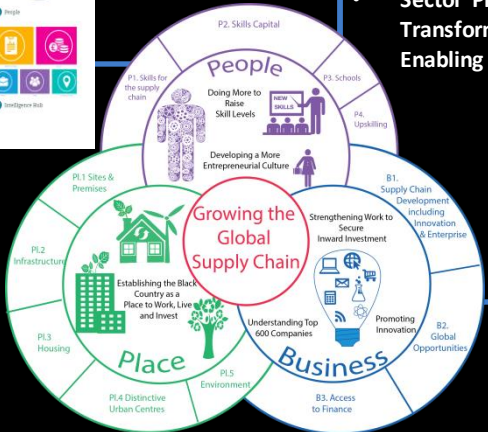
People

Intelligence Hub

Sector P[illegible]
Transforn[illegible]
Enabling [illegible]

P2. Skills Capital

P1. Skills for the supply chain

People

P3. Schools

P4. Upskilling

Doing More to Raise Skill Levels

NEW SKILLS

Developing a More Entrepreneurial Culture

PL.1 Sites & Premises

PL.2 Infrastructure

PL3 Housing

PL.4 Distinctive Urban Centres

PL5 Environment

Growing the Global Supply Chain

Establishing the Black Country as a Place to Work, Live and Invest

Place

Strengthening Work to Secure Inward Investment

B1. Supply Chain Development including Innovation & Enterprise

Understanding Top 600 Companies

Promoting Innovation

B2. Global Opportunities

Business

B3. Access to Finance